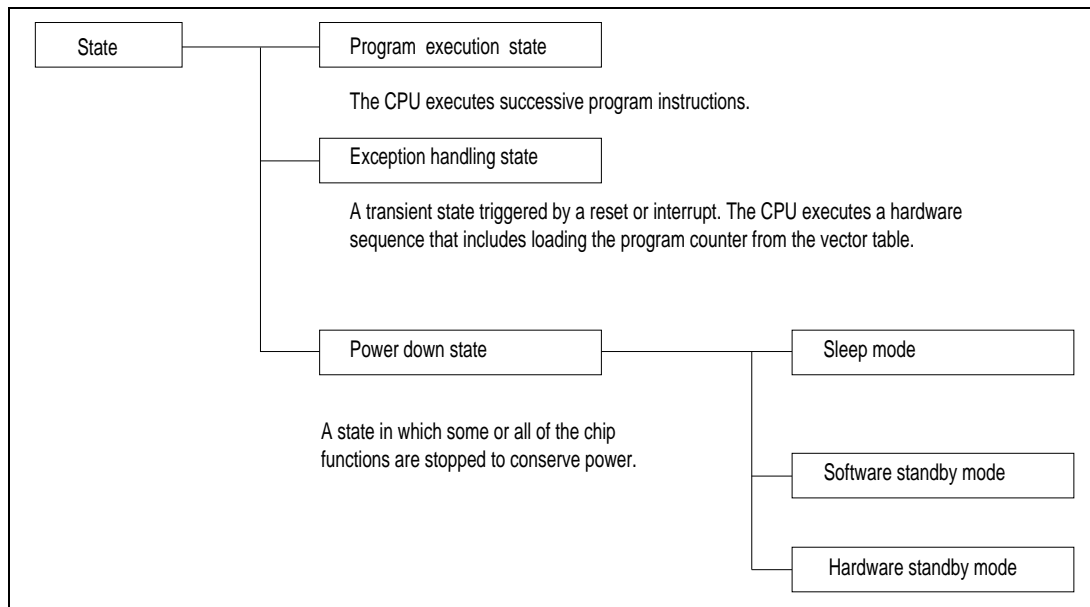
State

Program execution state

The CPU executes successive program instructions.

Exception handling state

A transient state triggered by a reset or interrupt. The CPU executes a hardware sequence that includes loading the program counter from the vector table.

Power down state

A state in which some or all of the chip functions are stopped to conserve power.

Sleep mode

Software standby mode

Hardware standby mode